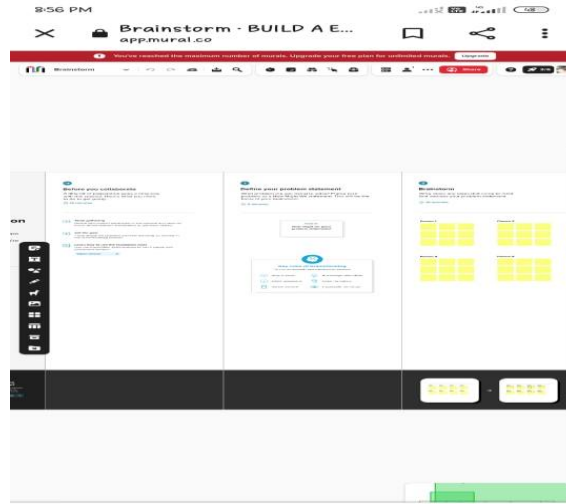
8:56 PM

Brainstorm - BUILD A E...
app.mural.co

You've reached the maximum number of murals. Upgrade your free plan for unlimited murals. Upgrade

Brainstorm

Share

Before you collaborate

Define your problem statement

Brainstorm

on